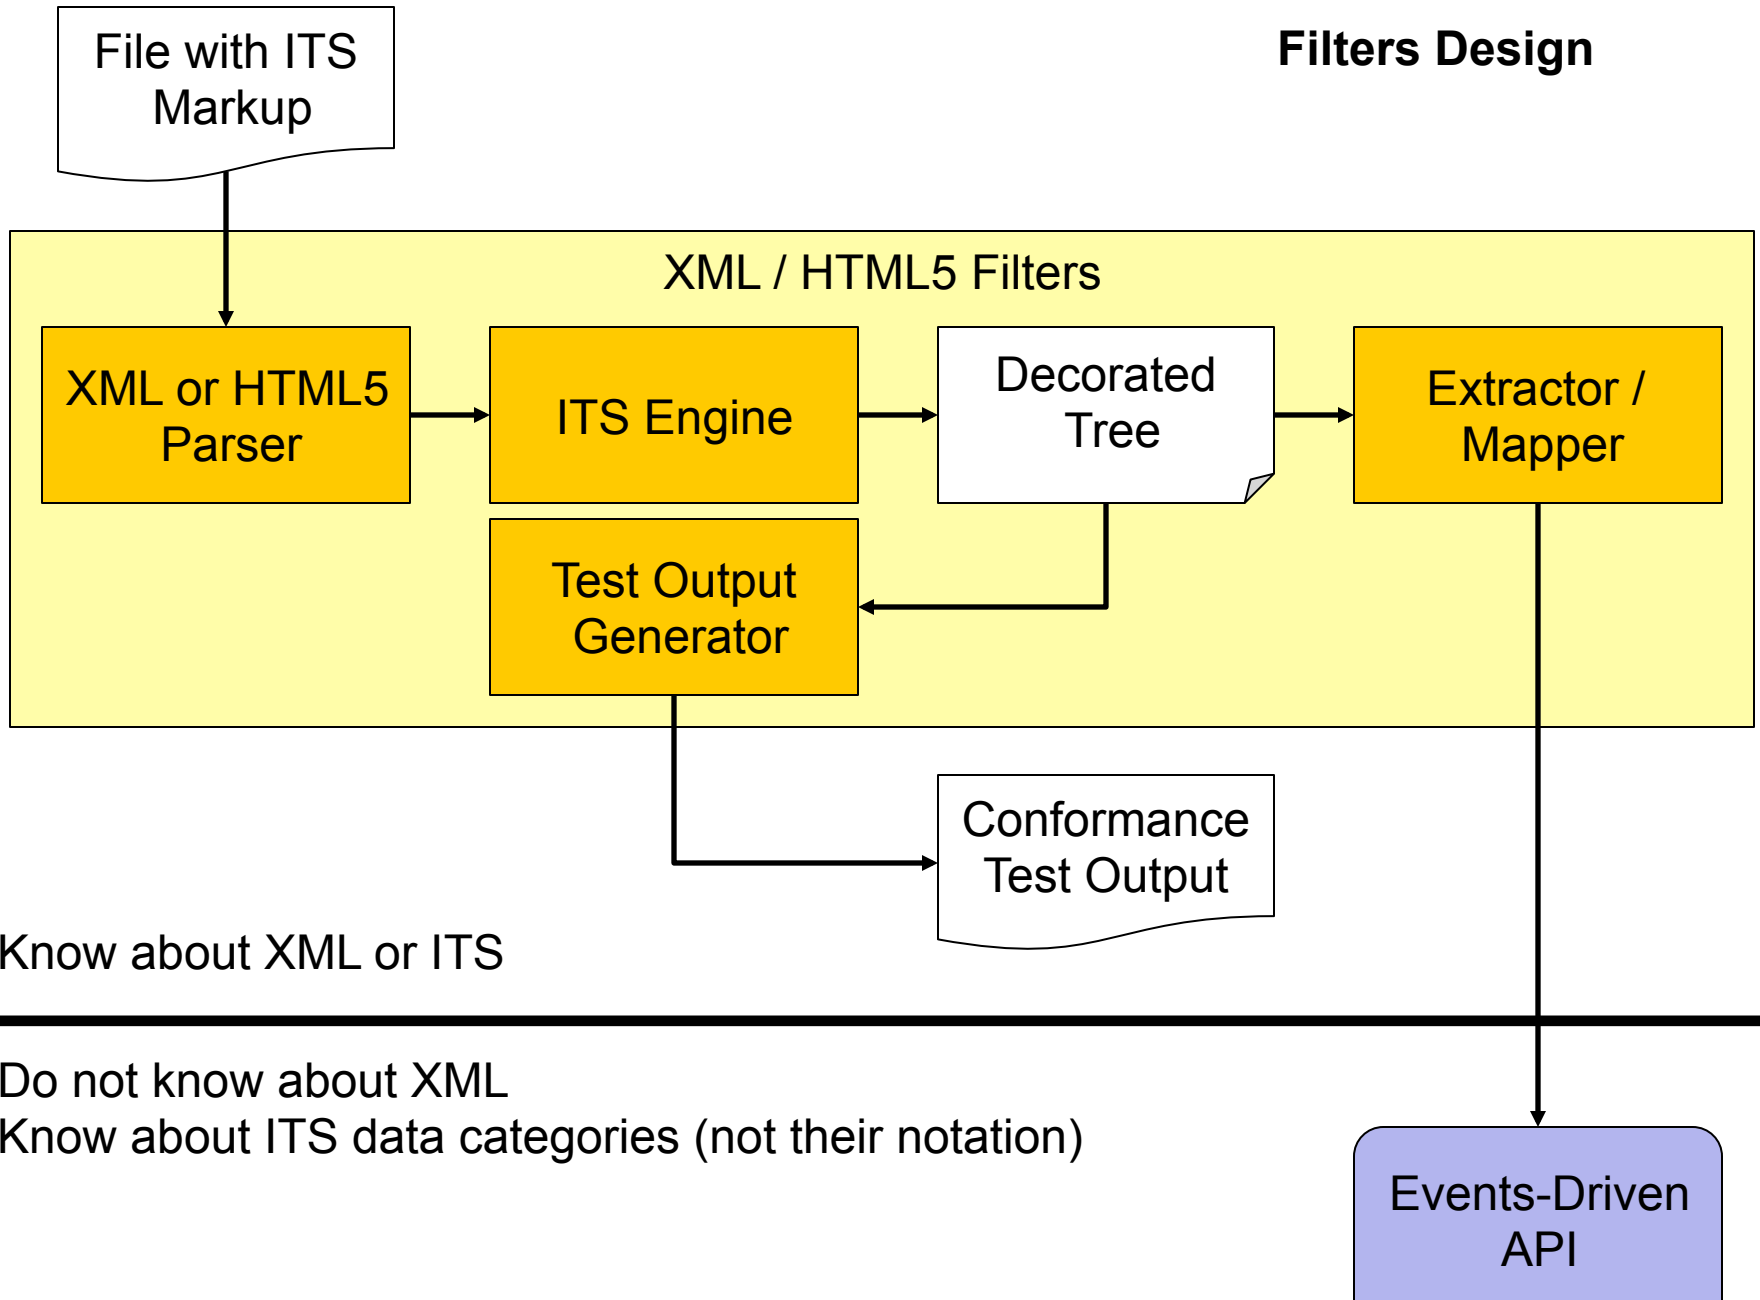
File with ITS Markup

Filters Design

XML / HTML5 Filters

XML or HTML5 Parser

ITS Engine

Decorated Tree

Extractor / Mapper

Test Output Generator

Conformance Test Output

Know about XML or ITS

Do not know about XML
Know about ITS data categories (not their notation)

Events-Driven API